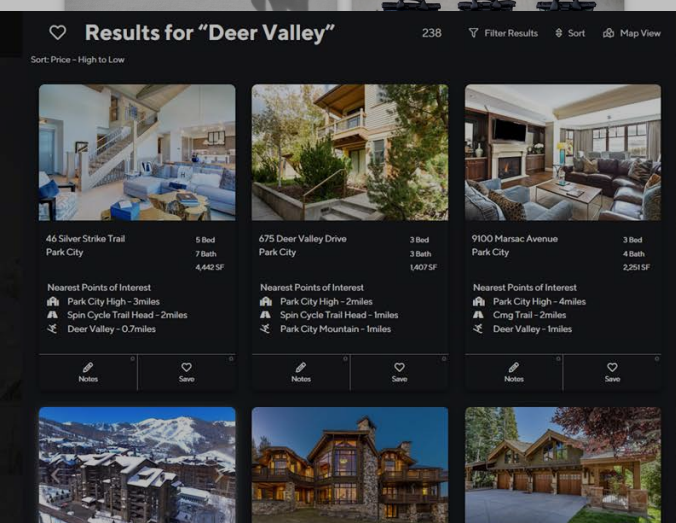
Results for “Deer Valley”

238

Filter Results

Sort

Map View

Sort: Price - High to Low

46 Silver Strike Trail
Park City

5 Bed
7 Bath
4,442 SF

Nearest Points of Interest
Park City High - 3miles
Spin Cycle Trail Head - 2miles
Deer Valley - 0.7miles

Notes

Save

675 Deer Valley Drive
Park City

3 Bed
3 Bath
1,407 SF

Nearest Points of Interest
Park City High - 2miles
Spin Cycle Trail Head - 1miles
Park City Mountain - 1miles

Notes

Save

9100 Marsac Avenue
Park City

3 Bed
4 Bath
2,251 SF

Nearest Points of Interest
Park City High - 4miles
Cmg Trail - 2miles
Deer Valley - 1miles

Notes

Save